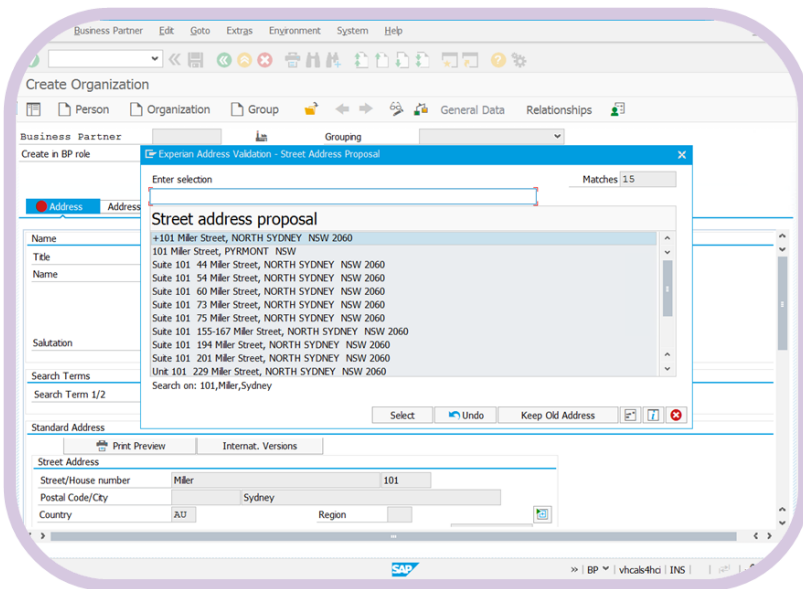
Business Partner Edit Goto Extras Environment System Help

Create Organization

Person Organization Group General Data Relationships

Business Partner
Grouping
Create in BP role

Experian Address Validation - Street Address Proposal

Enter selection
Matches 15

Street address proposal

+101 Miller Street, NORTH SYDNEY NSW 2060
101 Miller Street, PYRMONT NSW
Suite 101 44 Miller Street, NORTH SYDNEY NSW 2060
Suite 101 54 Miller Street, NORTH SYDNEY NSW 2060
Suite 101 60 Miller Street, NORTH SYDNEY NSW 2060
Suite 101 73 Miller Street, NORTH SYDNEY NSW 2060
Suite 101 75 Miller Street, NORTH SYDNEY NSW 2060
Suite 101 155-167 Miller Street, NORTH SYDNEY NSW 2060
Suite 101 194 Miller Street, NORTH SYDNEY NSW 2060
Suite 101 201 Miller Street, NORTH SYDNEY NSW 2060
Unit 101 229 Miller Street, NORTH SYDNEY NSW 2060

Search on: 101,Miller,Sydney

Select Undo Keep Old Address

Address Address

Name
Title
Name

Salutation

Search Terms
Search Term 1/2

Standard Address
Print Preview Internat. Versions
Street Address
Street/House number Miller 101
Postal Code/City Sydney
Country AU Region

BP vhcals4hci INS